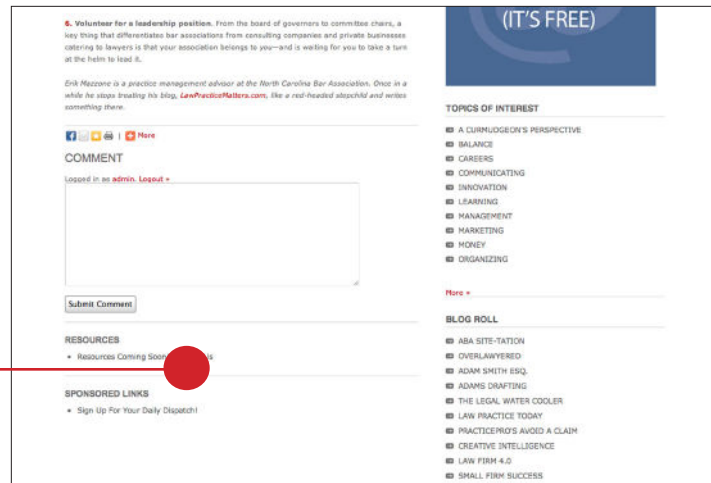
6. Volunteer for a leadership position. From the board of governors to committee chairs, a key thing that differentiates bar associations from consulting companies and private businesses catering to lawyers is that your association belongs to you—and is waiting for you to take a turn at the helm to lead it.

Erik Mazzone is a practice management advisor at the North Carolina Bar Association. Once in a while he stops treating his blog, LawPracticeMatters.com, like a red-headed stepchild and writes something there.

More

COMMENT

Logged in as admin. Logout »

Submit Comment

RESOURCES

• Resources Coming Soon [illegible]s

SPONSORED LINKS

• Sign Up For Your Daily Dispatch!

(IT'S FREE)

TOPICS OF INTEREST

A CURMUDGEON'S PERSPECTIVE
BALANCE
CAREERS
COMMUNICATING
INNOVATION
LEARNING
MANAGEMENT
MARKETING
MONEY
ORGANIZING

More »

BLOG ROLL

ABA SITE-TATION
OVERLAWYERED
ADAM SMITH ESQ.
ADAMS DRAFTING
THE LEGAL WATER COOLER
LAW PRACTICE TODAY
PRACTICEPRO'S AVOID A CLAIM
CREATIVE INTELLIGENCE
LAW FIRM 4.0
SMALL FIRM SUCCESS